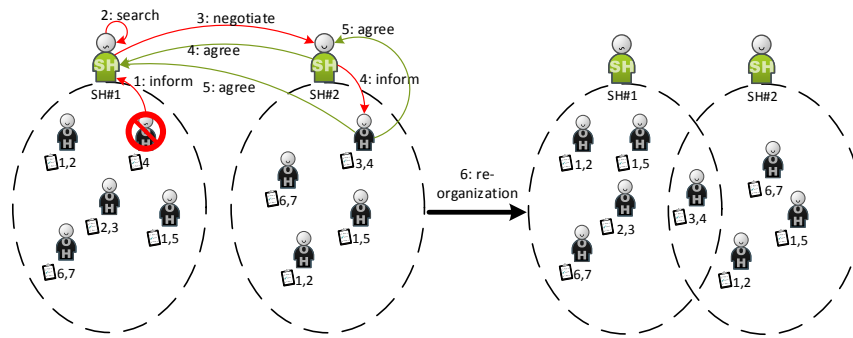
2: search
3: negotiate
5: agree
4: agree
SH
SH
1: inform
4: inform
5: agree
SH#1
SH#2
H
4
H
1,2
H
2,3
H
1,5
H
6,7
H
3,4
H
6,7
H
1,5
H
1,2
6: re-organization
SH
SH
SH#1
SH#2
H
1,2
H
1,5
H
2,3
H
6,7
H
3,4
H
6,7
H
1,5
H
1,2